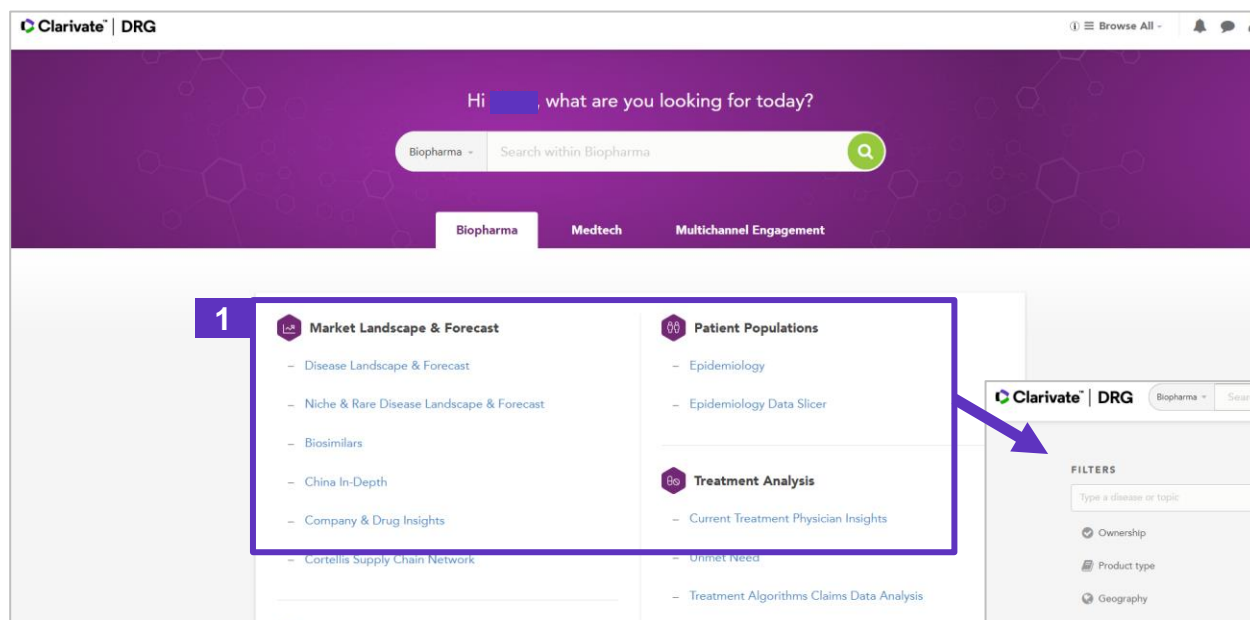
Clarivate™ | DRG

Browse All

Hi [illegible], what are you looking for today?

Biopharma

Search within Biopharma

Biopharma

Medtech

Multichannel Engagement

1

Market Landscape & Forecast

– Disease Landscape & Forecast

– Niche & Rare Disease Landscape & Forecast

– Biosimilars

– China In-Depth

– Company & Drug Insights

– Cortellis Supply Chain Network

Patient Populations

– Epidemiology

– Epidemiology Data Slicer

Treatment Analysis

– Current Treatment Physician Insights

– Unmet Need

– Treatment Algorithms Claims Data Analysis

Clarivate™ | DRG

Biopharma

Sear

FILTERS

Type a disease or topic

Ownership

Product type

Geography